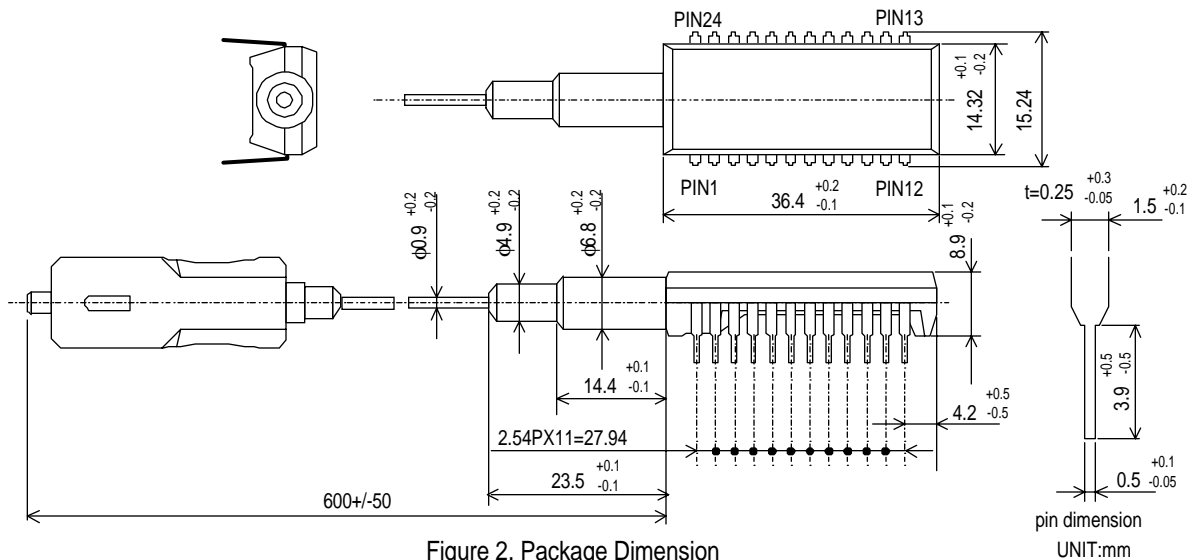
PIN24

PIN13

$14.32^{+0.1}_{-0.2}$

15.24

PIN1

PIN12

$36.4^{+0.2}_{-0.1}$

$t=0.25^{+0.3}_{-0.05}$

$1.5^{+0.2}_{-0.1}$

$\phi0.9^{+0.2}_{-0.2}$

$\phi4.9^{+0.2}_{-0.2}$

$\phi6.8^{+0.2}_{-0.2}$

$8.9^{+0.1}_{-0.2}$

$14.4^{+0.1}_{-0.1}$

$4.2^{+0.5}_{-0.5}$

$3.9^{+0.5}_{-0.5}$

2.54PX11=27.94

$23.5^{+0.1}_{-0.1}$

$0.5^{+0.1}_{-0.05}$

600+/-50

pin dimension

Figure 2. Package Dimension

UNIT:mm